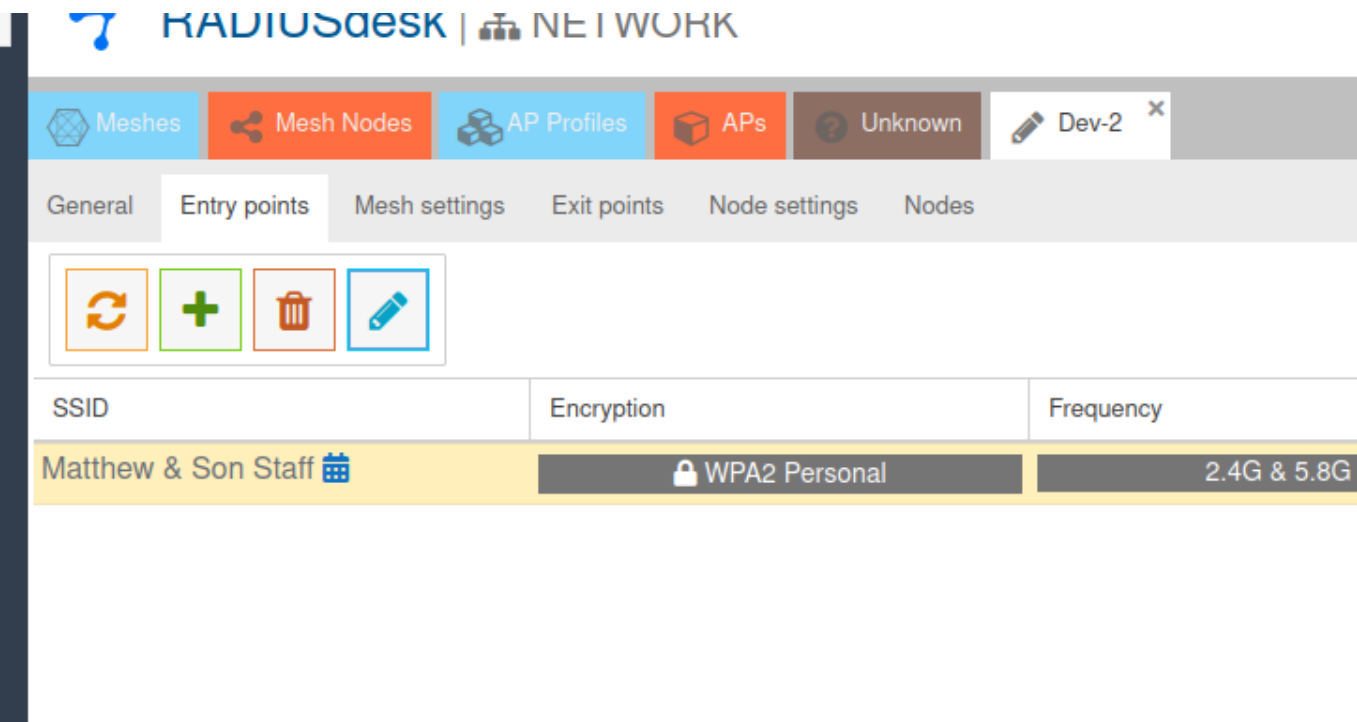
RADIUSdesk | NETWORK

Meshes Mesh Nodes AP Profiles APs Unknown Dev-2 ×

General Entry points Mesh settings Exit points Node settings Nodes

| SSID | Encryption | Frequency |
|---|---|---|
| Matthew & Son Staff | WPA2 Personal | 2.4G & 5.8G |